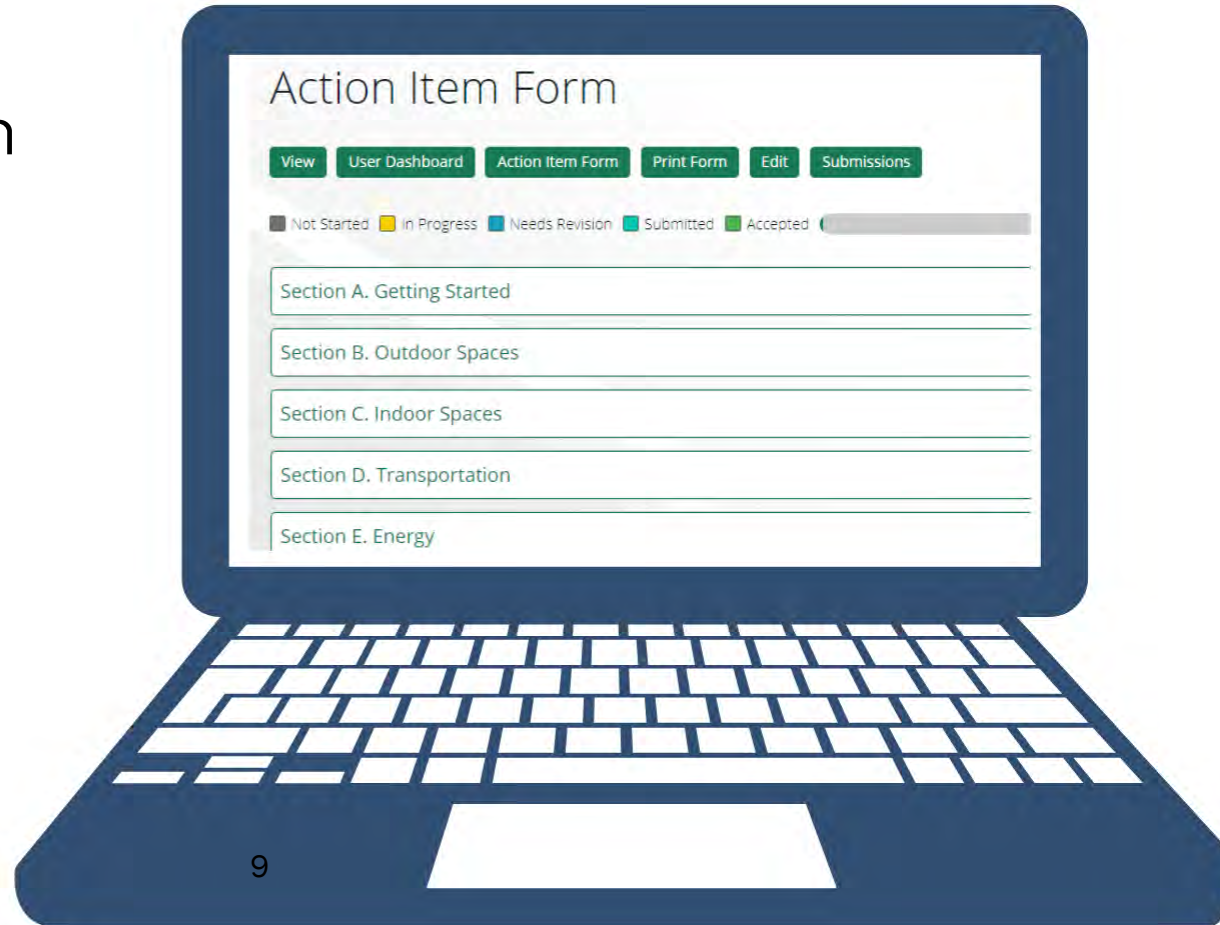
n

Action Item Form

View User Dashboard Action Item Form Print Form Edit Submissions

Not Started In Progress Needs Revision Submitted Accepted

Section A. Getting Started

Section B. Outdoor Spaces

Section C. Indoor Spaces

Section D. Transportation

Section E. Energy

9